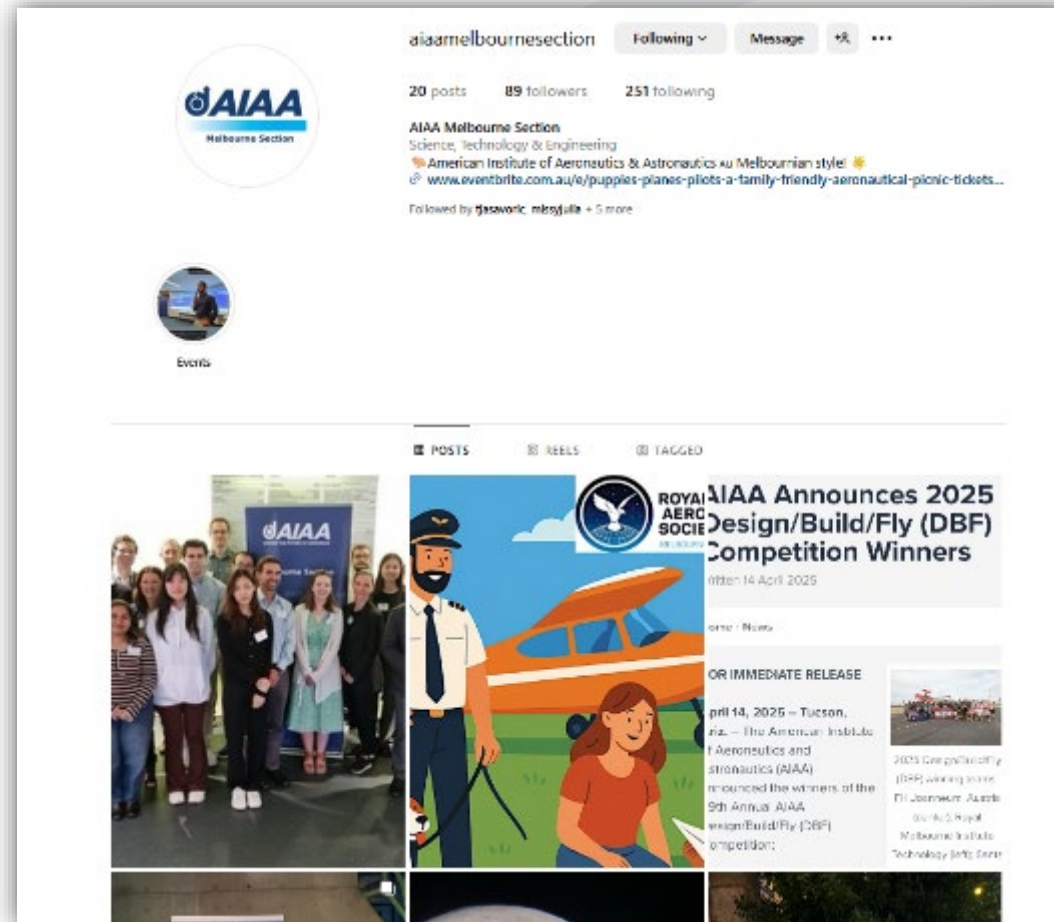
AIAA
Melbourne Section

aiaamelbournesection Following Message ...

20 posts 89 followers 251 following

AIAA Melbourne Section
Science, Technology & Engineering
American Institute of Aeronautics & Astronautics Melbournian style!
www.eventbrite.com.au/e/puppies-planes-pilots-a-family-friendly-aeronautical-picnic-tickets...

Followed by tjasaworic, missyjulia + 5 more

Events

POSTS REELS TAGGED

AIAA
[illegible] Section

ROYAL AERO SOCIE

AIAA Announces 2025 Design/Build/Fly (DBF) Competition Winners

ritten 14 April 2025

ome · News

OR IMMEDIATE RELEASE

pril 14, 2025 – Tucson, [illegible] – The American Institute of Aeronautics and Astronautics (AIAA) announced the winners of the 9th Annual AIAA Design/Build/Fly (DBF) Competition:

2025 Design/Build/Fly (DBF) winning teams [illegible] Joanneum, Austria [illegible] Royal Melbourne Institute Technology (RMIT) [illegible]